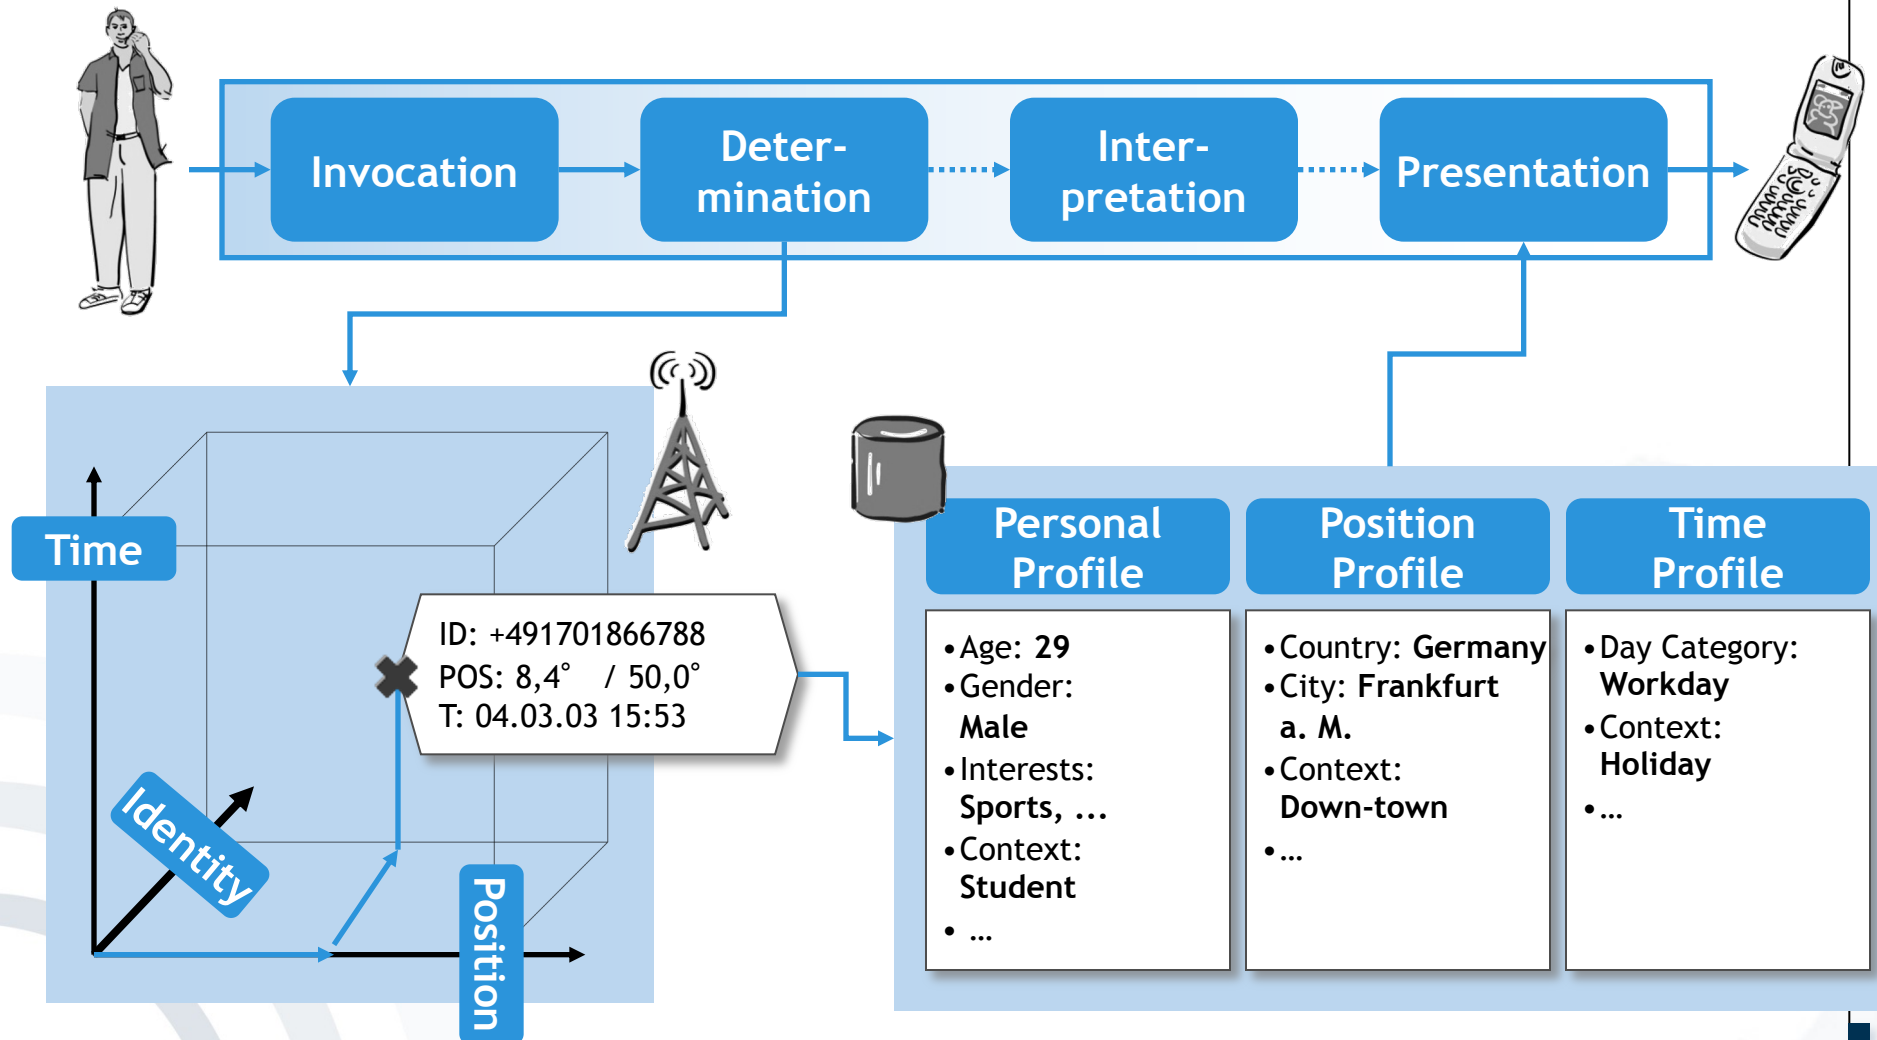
Invocation

Determination

Interpretation

Presentation

Time

Identity

Position

ID: +491701866788
POS: 8,4° / 50,0°
T: 04.03.03 15:53

Personal Profile

Position Profile

Time Profile

• Age: **29**
• Gender: **Male**
• Interests: **Sports, ...**
• Context: **Student**
• ...

• Country: **Germany**
• City: **Frankfurt a. M.**
• Context: **Down-town**
• ...

• Day Category: **Workday**
• Context: **Holiday**
• ...